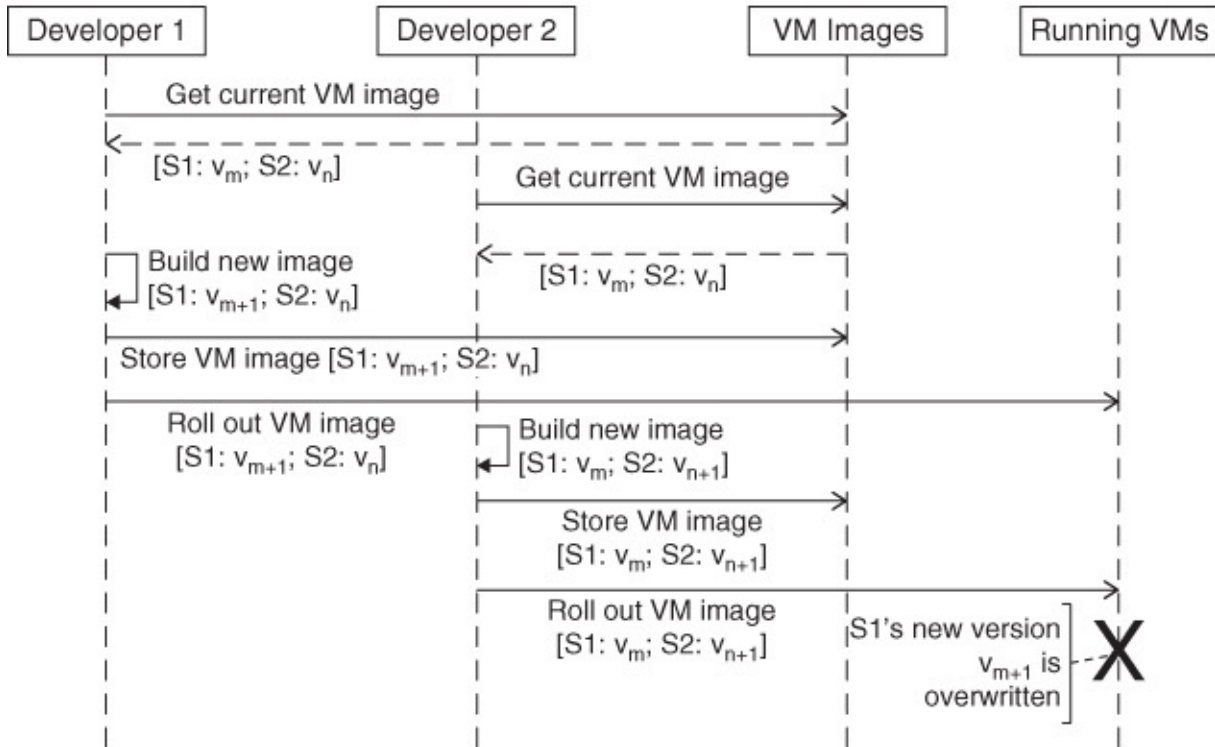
Developer 1

Developer 2

VM Images

Running VMs

Get current VM image

[S1: $v_m$; S2: $v_n$]

Get current VM image

Build new image [S1: $v_{m+1}$; S2: $v_n$]

[S1: $v_m$; S2: $v_n$]

Store VM image [S1: $v_{m+1}$; S2: $v_n$]

Roll out VM image [S1: $v_{m+1}$; S2: $v_n$]

Build new image [S1: $v_m$; S2: $v_{n+1}$]

Store VM image [S1: $v_m$; S2: $v_{n+1}$]

Roll out VM image [S1: $v_m$; S2: $v_{n+1}$]

S1's new version $v_{m+1}$ is overwritten

X